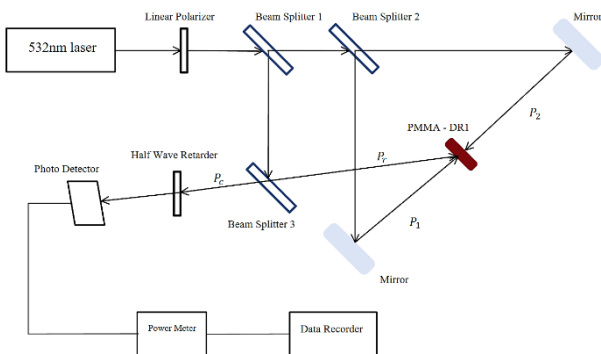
532nm laser

Linear Polarizer

Beam Splitter 1

Beam Splitter 2

Mirror

$P_2$

PMMA - DR1

$P_r$

Half Wave Retarder

Photo Detector

$P_c$

Beam Splitter 3

$P_1$

Mirror

Power Meter

Data Recorder